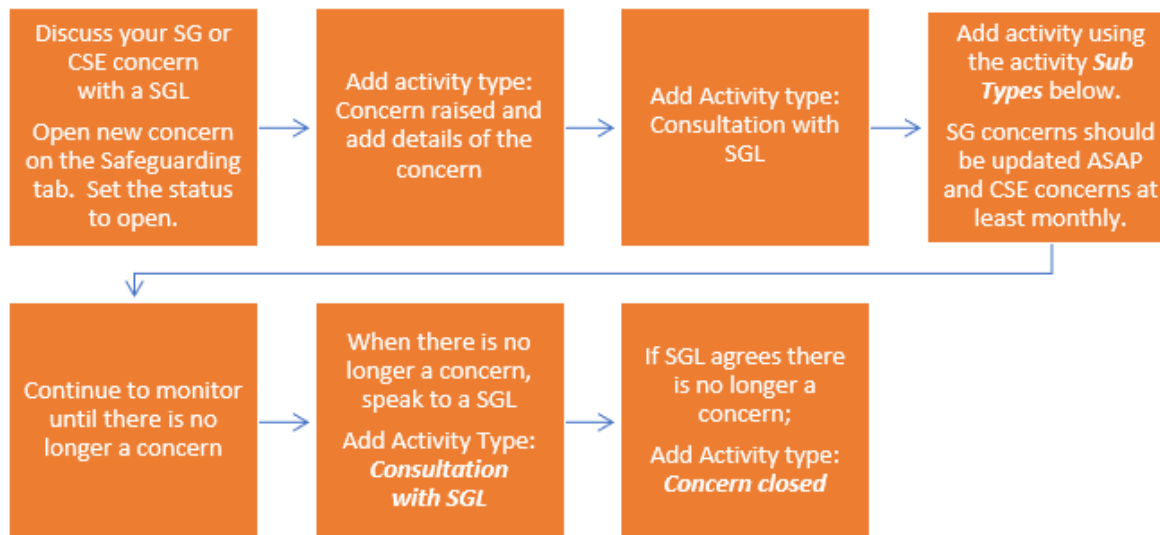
Discuss your SG or CSE concern with a SGL

Open new concern on the Safeguarding tab. Set the status to open.

Add activity type: Concern raised and add details of the concern

Add Activity type: Consultation with SGL

Add activity using the activity ***Sub Types*** below.

SG concerns should be updated ASAP and CSE concerns at least monthly.

Continue to monitor until there is no longer a concern

When there is no longer a concern, speak to a SGL

Add Activity Type: ***Consultation with SGL***

If SGL agrees there is no longer a concern;

Add Activity type: ***Concern closed***